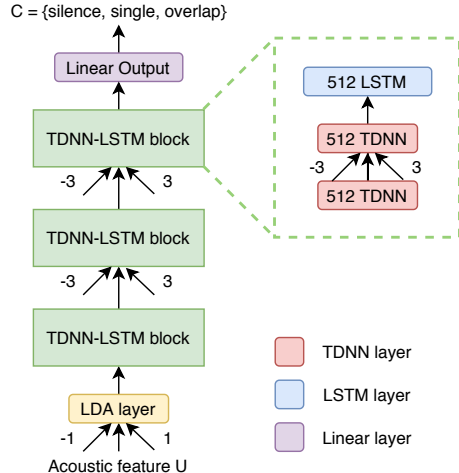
C = {silence, single, overlap}

Linear Output

TDNN-LSTM block

-3 3

TDNN-LSTM block

-3 3

TDNN-LSTM block

LDA layer

-1 1

Acoustic feature U

512 LSTM

512 TDNN

-3 3

512 TDNN

TDNN layer

LSTM layer

Linear layer